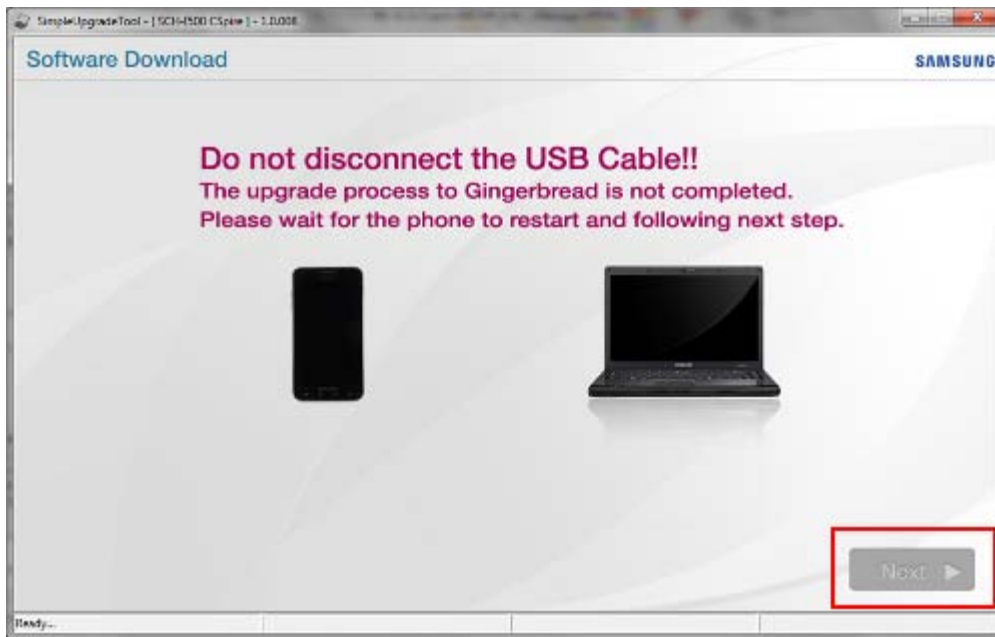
SimpleUpgradeTool - [ SCH-I500 CSpire ] - 1.0.008

Software Download

SAMSUNG

Do not disconnect the USB Cable!!

The upgrade process to Gingerbread is not completed.
Please wait for the phone to restart and following next step.

Next ▶

Ready...